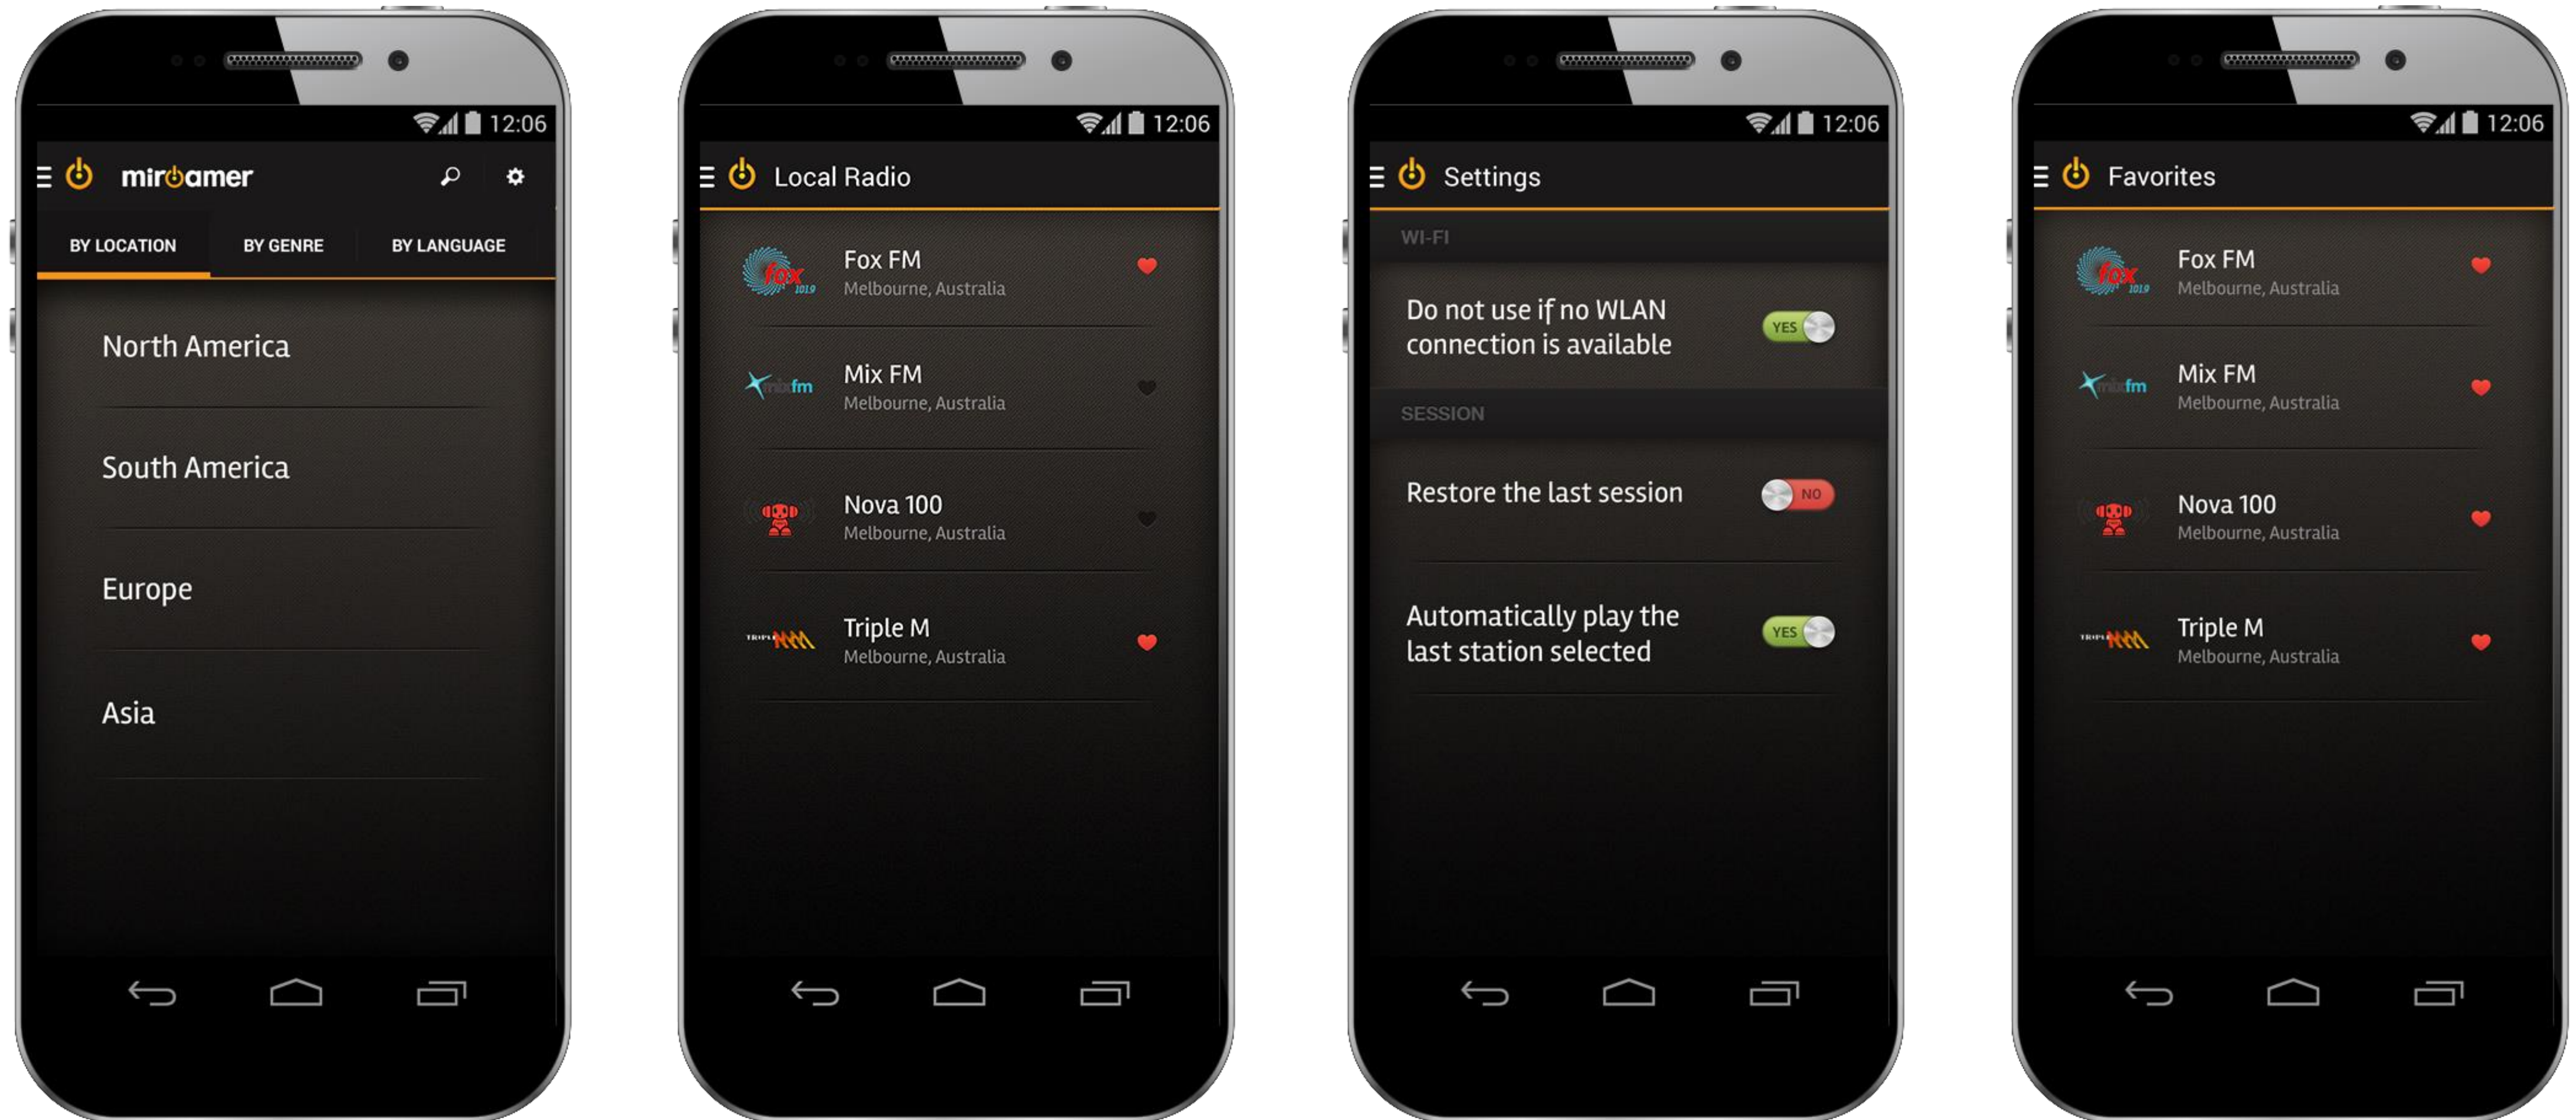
12:06

mir⏻amer

BY LOCATION
BY GENRE
BY LANGUAGE

North America

South America

Europe

Asia

12:06

Local Radio

fox 1019
Fox FM
Melbourne, Australia

mixfm
Mix FM
Melbourne, Australia

Nova 100
Melbourne, Australia

Triple M
Melbourne, Australia

12:06

Settings

WI-FI

Do not use if no WLAN connection is available
YES

SESSION

Restore the last session
NO

Automatically play the last station selected
YES

12:06

Favorites

fox 1019
Fox FM
Melbourne, Australia

mixfm
Mix FM
Melbourne, Australia

Nova 100
Melbourne, Australia

Triple M
Melbourne, Australia